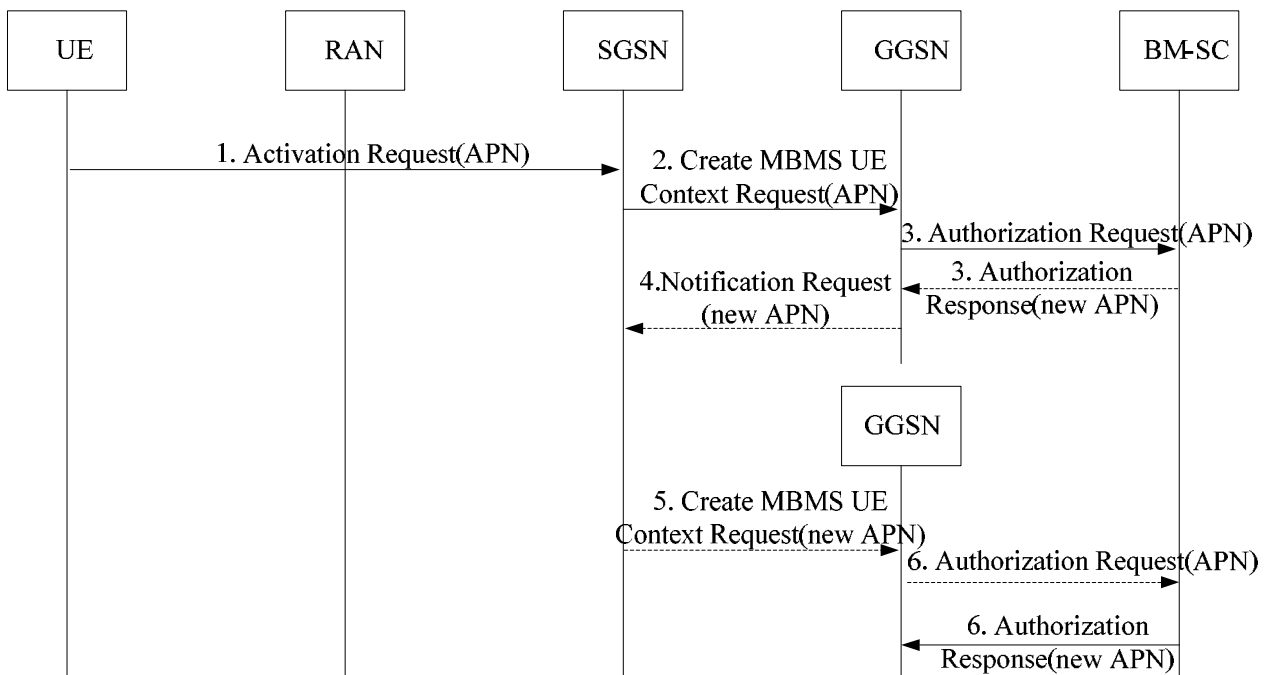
UE

RAN

SGSN

GGSN

BM-SC

1. Activation Request(APN)

2. Create MBMS UE Context Request(APN)

3. Authorization Request(APN)

3. Authorization Response(new APN)

4.Notification Request (new APN)

GGSN

5. Create MBMS UE Context Request(new APN)

6. Authorization Request(APN)

6. Authorization Response(new APN)